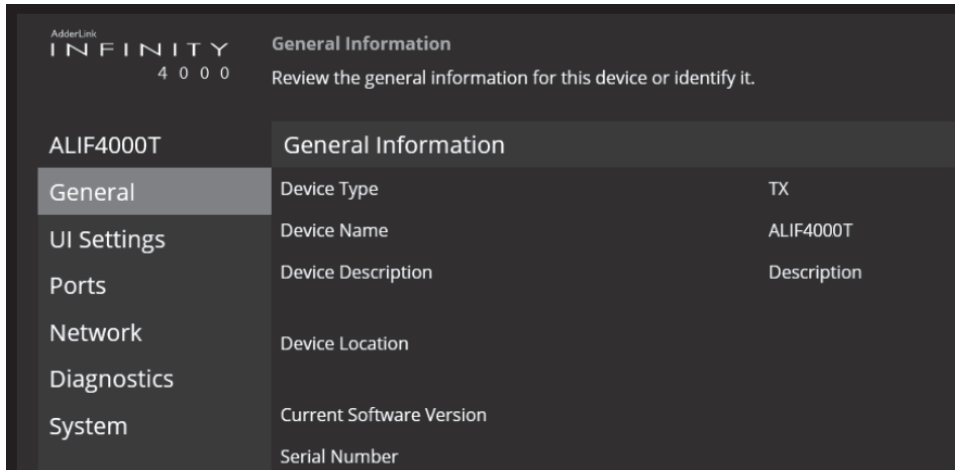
AdderLink
INFINITY
4000

General Information
Review the general information for this device or identify it.

ALIF4000T
General
UI Settings
Ports
Network
Diagnostics
System

General Information

| | |
|---|---|
| Device Type | TX |
| Device Name | ALIF4000T |
| Device Description | Description |
| Device Location | |
| Current Software Version | |
| Serial Number | |